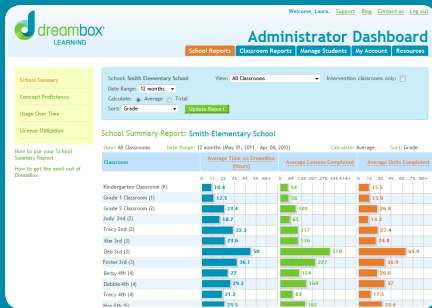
dreambox LEARNING

Welcome, Laura. Support Blog Contact us Log out

Administrator Dashboard

School Reports | Classroom Reports | Manage Students | My Account | Resources

School Summary

Concept Proficiency

Usage Over Time

License Utilization

How to use your School Summary Report

How to get the most out of DreamBox

School: Smith Elementary School
View: All Classrooms
Intervention classrooms only:
Date Range: 12 months
Calculate: Average Total
Sort: Grade
Update Report

School Summary Report: Smith Elementary School

View: All Classrooms Date Range: 12 months (May 01, 2011 - Apr 04, 2012) Calculate: Average Sort: Grade

| Classroom | Average Time on DreamBox (Hours) | Average Lessons Completed | Average Units Completed |
|---|---|---|---|
| | 0 11 22 33 44 55 66+ | 0 75 150 225 300 375 414+ | 0 15 |
| Kindergarten Classroom (K) | 10.4 | 54 | 15.5 |
| Grade 1 Classroom (1) | 12.5 | 58 | 15.9 |
| Grade 2 Classroom (2) | 29.4 | 180 | 36.6 |
| Judy 2nd (2) | 18.7 | 65 | 14.2 |
| Tracy 2nd (2) | 32.3 | 117 | 27.4 |
| Max 3rd (3) | 23.6 | 116 | 26.8 |
| Deb 3rd (3) | 50 | 419 | 65.9 |
| Foster 3rd (3) | 36.1 | 227 | 35.9 |
| Betsy 4th (4) | 27 | 126 | 20.9 |
| Debbie 4th (4) | 29.1 | 189 | 37 |
| Tracy 4th (4) | 21.2 | 83 | 17.5 |
| Max 5th (5) | 25.5 | 102 | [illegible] |